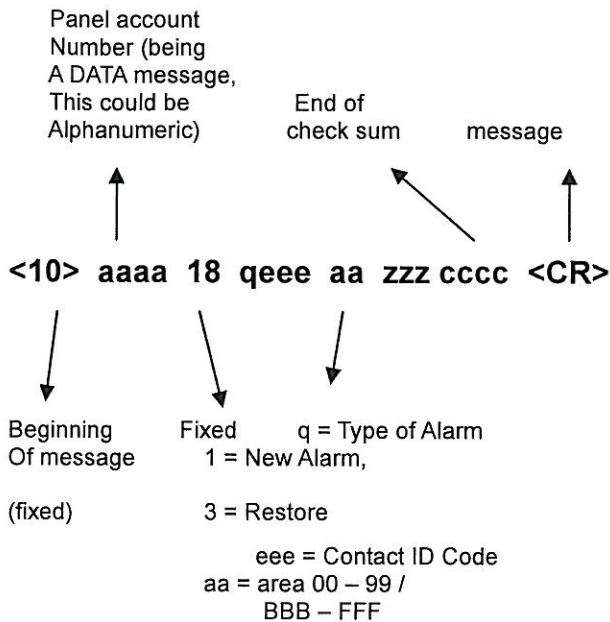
Panel account Number (being A DATA message, This could be Alphanumeric)

End of check sum

message

<10> aaaa 18 qeee aa zzz cccc <CR>

Beginning Of message

(fixed)

Fixed

q = Type of Alarm
1 = New Alarm,

3 = Restore

eee = Contact ID Code
aa = area 00 – 99 / BBB – FFF